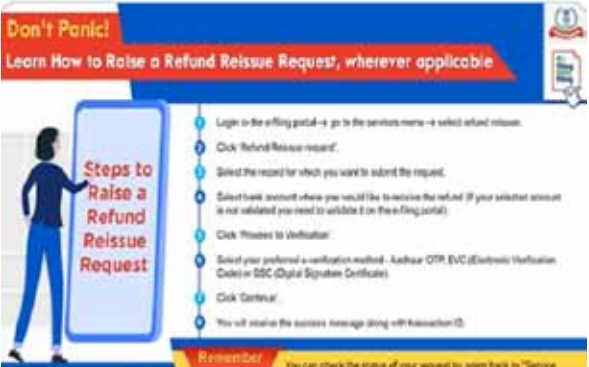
Don't Panic!

Learn How to Raise a Refund Reissue Request, wherever applicable

Steps to Raise a Refund Reissue Request

Login to the e-filing portal → go to the services menu → select refund reissue.

Click 'Refund Reissue request'.

Select the record for which you want to submit the request.

Select bank account where you would like to receive the refund (If your selected account is not validated you need to validate it on the e-filing portal).

Click 'Proceed to Verification'.

Select your preferred e-verification method - Aadhaar OTP, EVC (Electronic Verification Code) or DSC (Digital Signature Certificate).

Click 'Continue'.

You will receive the success message along with transaction ID.

Remember

You can check the status of your request by going back to "Service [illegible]